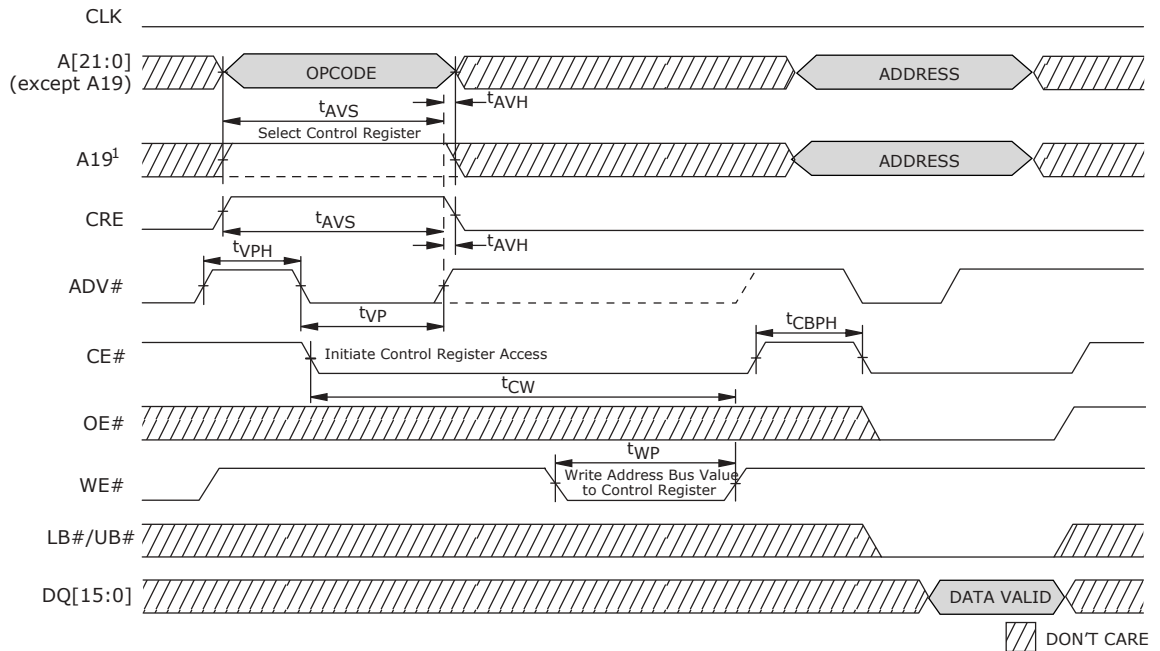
CLK

A[21:0] (except A19)

OPCODE

ADDRESS

$t_{AVS}$

$t_{AVH}$

Select Control Register

A19$^1$

ADDRESS

CRE

$t_{AVS}$

$t_{AVH}$

$t_{VPH}$

ADV#

$t_{VP}$

$t_{CBPH}$

CE#

Initiate Control Register Access

$t_{CW}$

OE#

$t_{WP}$

WE#

Write Address Bus Value to Control Register

LB#/UB#

DQ[15:0]

DATA VALID

DON'T CARE